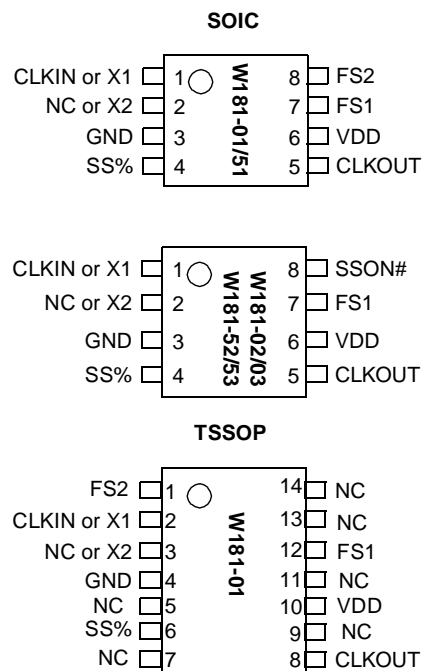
SOIC

CLKIN or X1 1
NC or X2 2
GND 3
SS% 4
W181-01/51
8 FS2
7 FS1
6 VDD
5 CLKOUT

CLKIN or X1 1
NC or X2 2
GND 3
SS% 4
W181-02/03
W181-52/53
8 SSON#
7 FS1
6 VDD
5 CLKOUT

TSSOP

FS2 1
CLKIN or X1 2
NC or X2 3
GND 4
NC 5
SS% 6
NC 7
W181-01
14 NC
13 NC
12 FS1
11 NC
10 VDD
9 NC
8 CLKOUT